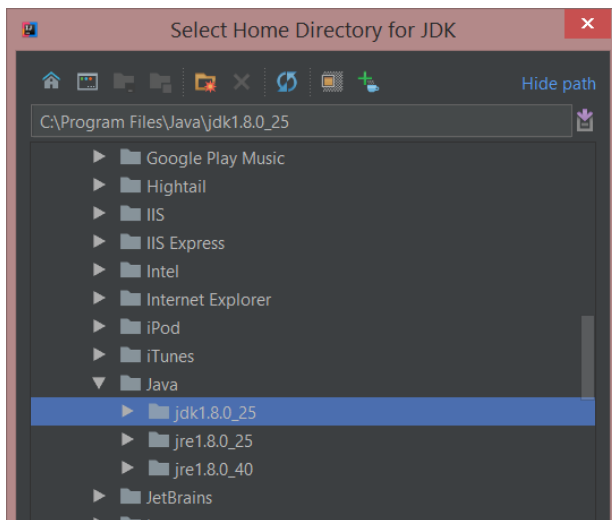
Select Home Directory for JDK

Hide path

C:\Program Files\Java\jdk1.8.0_25

Google Play Music
Hightail
IIS
IIS Express
Intel
Internet Explorer
iPod
iTunes
Java
jdk1.8.0_25
jre1.8.0_25
jre1.8.0_40
JetBrains